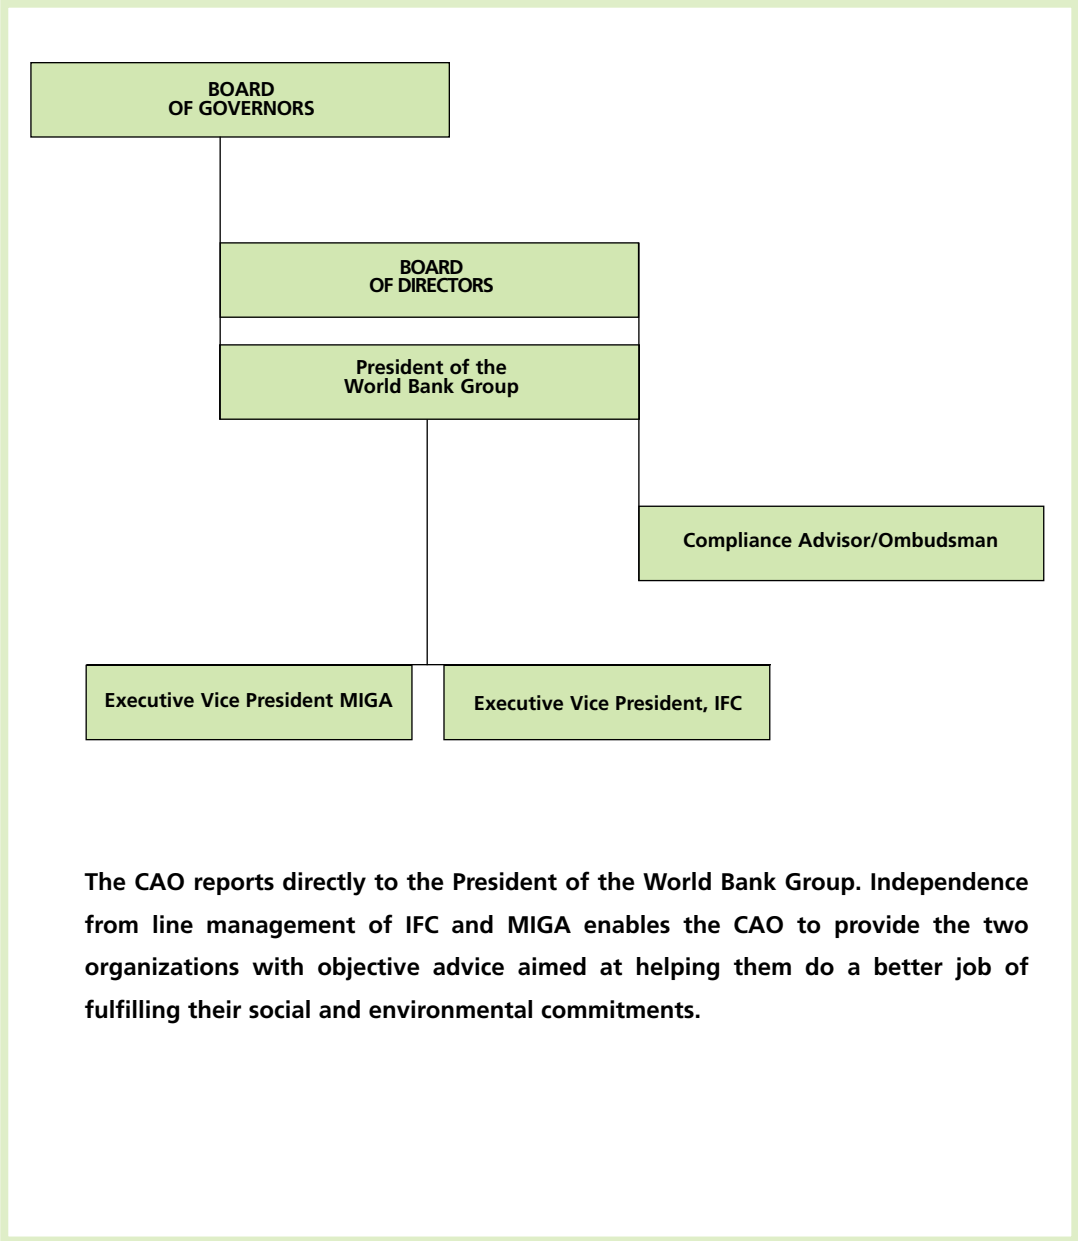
BOARD
OF GOVERNORS

BOARD
OF DIRECTORS

President of the
World Bank Group

Compliance Advisor/Ombudsman

Executive Vice President MIGA

Executive Vice President, IFC

The CAO reports directly to the President of the World Bank Group. Independence from line management of IFC and MIGA enables the CAO to provide the two organizations with objective advice aimed at helping them do a better job of fulfilling their social and environmental commitments.